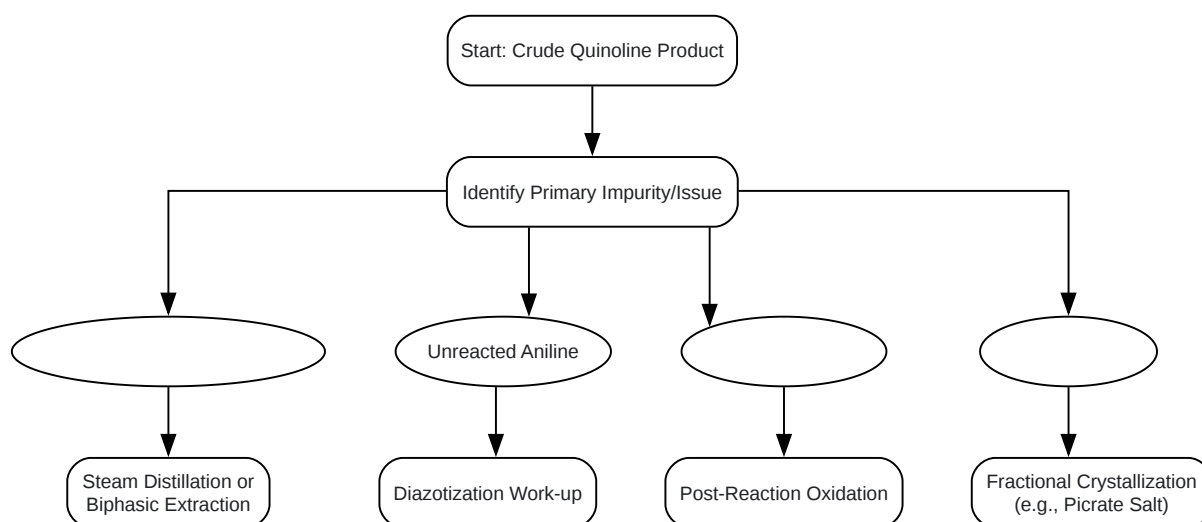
Start: Crude Quinoline Product

Identify Primary Impurity/Issue

Unreacted Aniline

Steam Distillation or Biphasic Extraction

Diazotization Work-up

Post-Reaction Oxidation

Fractional Crystallization (e.g., Picrate Salt)